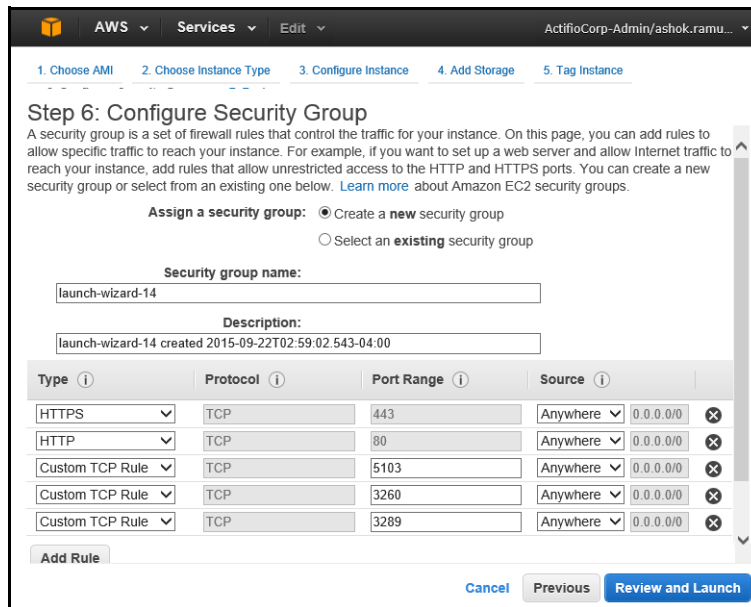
AWS Services Edit ActifioCorp-Admin/ashok.ramu...

1. Choose AMI 2. Choose Instance Type 3. Configure Instance 4. Add Storage 5. Tag Instance

Step 6: Configure Security Group

A security group is a set of firewall rules that control the traffic for your instance. On this page, you can add rules to allow specific traffic to reach your instance. For example, if you want to set up a web server and allow Internet traffic to reach your instance, add rules that allow unrestricted access to the HTTP and HTTPS ports. You can create a new security group or select from an existing one below. Learn more about Amazon EC2 security groups.

Assign a security group: Create a **new** security group

Select an **existing** security group

Security group name:

launch-wizard-14

Description:

launch-wizard-14 created 2015-09-22T02:59:02.543-04:00

| Type | Protocol | Port Range | Source | |
|---|---|---|---|---|
| HTTPS | TCP | 443 | Anywhere 0.0.0.0/0 | |
| HTTP | TCP | 80 | Anywhere 0.0.0.0/0 | |
| Custom TCP Rule | TCP | 5103 | Anywhere 0.0.0.0/0 | |
| Custom TCP Rule | TCP | 3260 | Anywhere 0.0.0.0/0 | |
| Custom TCP Rule | TCP | 3289 | Anywhere 0.0.0.0/0 | |

Add Rule

Cancel Previous Review and Launch